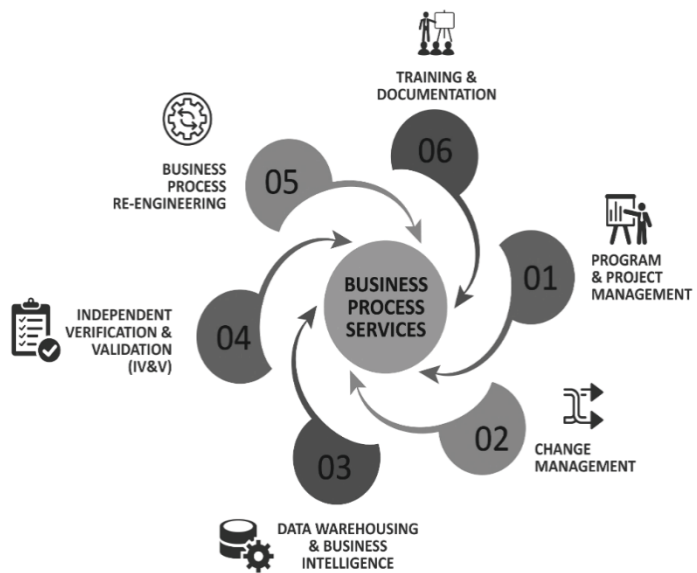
TRAINING & DOCUMENTATION

06

BUSINESS PROCESS RE-ENGINEERING

05

PROGRAM & PROJECT MANAGEMENT

01

BUSINESS PROCESS SERVICES

INDEPENDENT VERIFICATION & VALIDATION (IV&V)

04

02

CHANGE MANAGEMENT

03

DATA WAREHOUSING & BUSINESS INTELLIGENCE